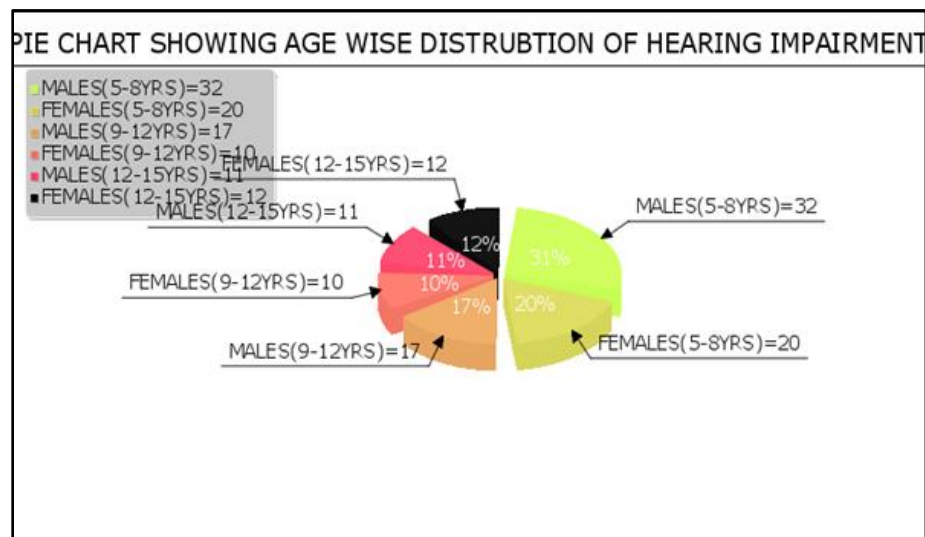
PIE CHART SHOWING AGE WISE DISTRUBTION OF HEARING IMPAIRMENT

MALES(5-8YRS)=32
FEMALES(5-8YRS)=20
MALES(9-12YRS)=17
FEMALES(9-12YRS)=10
MALES(12-15YRS)=11
FEMALES(12-15YRS)=12

FEMALES(12-15YRS)=12
MALES(5-8YRS)=32
MALES(12-15YRS)=11
12%
31%
11%
FEMALES(9-12YRS)=10
10%
17%
20%
MALES(9-12YRS)=17
FEMALES(5-8YRS)=20